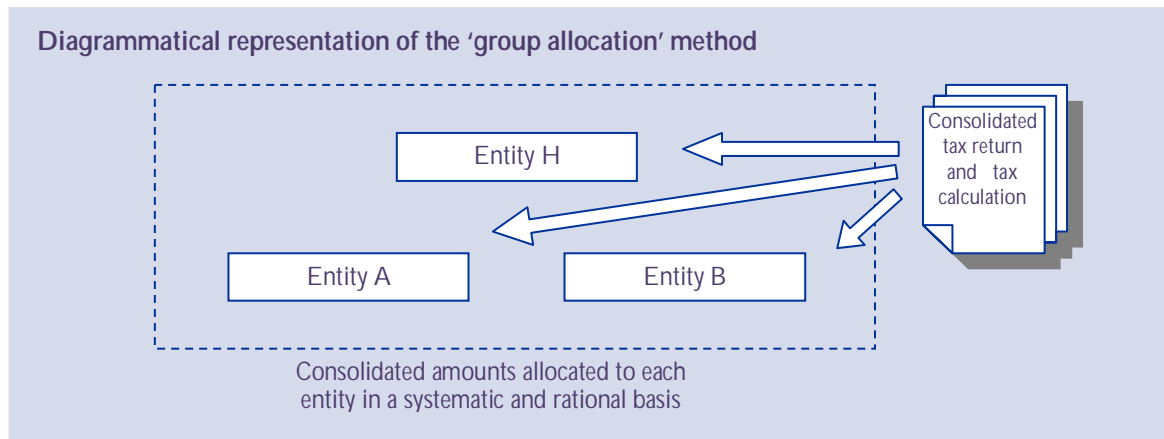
Diagrammatical representation of the 'group allocation' method

Consolidated tax return and tax calculation

Entity H

Entity A

Entity B

Consolidated amounts allocated to each entity in a systematic and rational basis